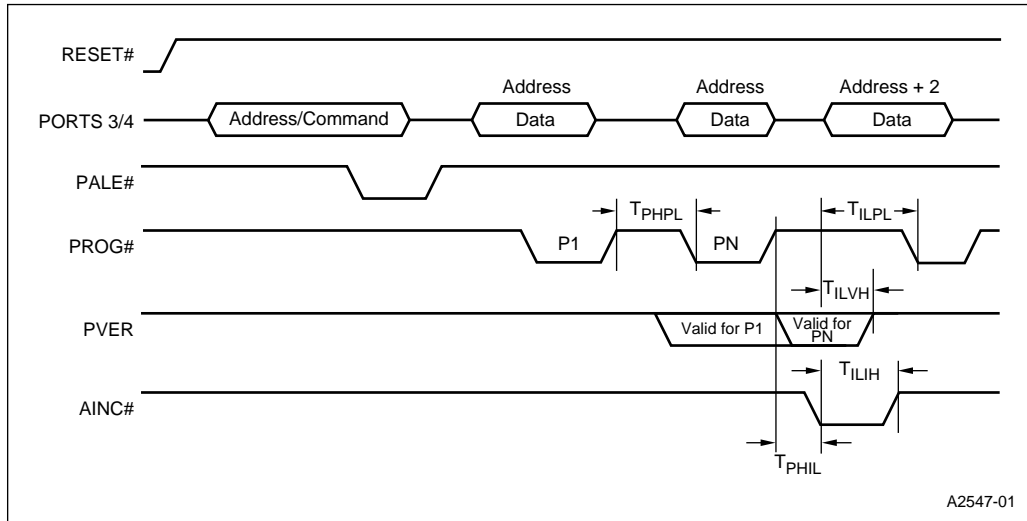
RESET#

PORTS 3/4

Address/Command

Address

Data

Address

Data

Address + 2

Data

PALE#

PROG#

P1

$T_{PHPL}$

PN

$T_{ILPL}$

$T_{ILVH}$

PVER

Valid for P1

Valid for PN

AINC#

$T_{ILIH}$

$T_{PHIL}$

A2547-01